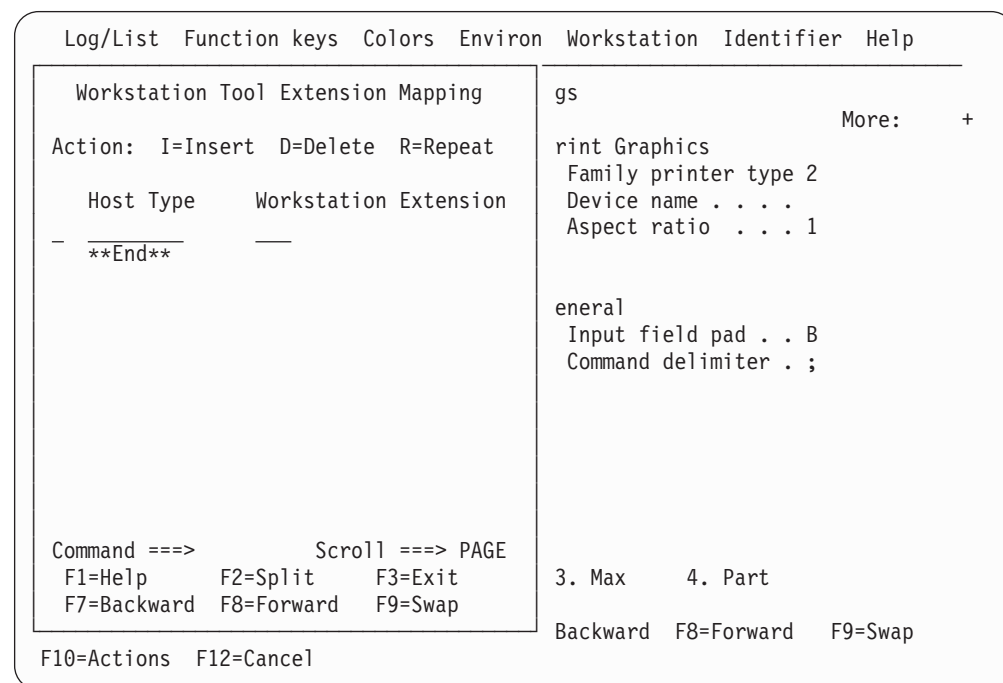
Log/List Function keys Colors Environ Workstation Identifier Help

Workstation Tool Extension Mapping

Action: I=Insert D=Delete R=Repeat

Host Type Workstation Extension

_ ________ ___
**End**

Command ===> Scroll ===> PAGE
F1=Help F2=Split F3=Exit
F7=Backward F8=Forward F9=Swap

gs
More: +
rint Graphics
Family printer type 2
Device name . . . .
Aspect ratio . . . 1

eneral
Input field pad . . B
Command delimiter . ;

3. Max 4. Part

Backward F8=Forward F9=Swap

F10=Actions F12=Cancel